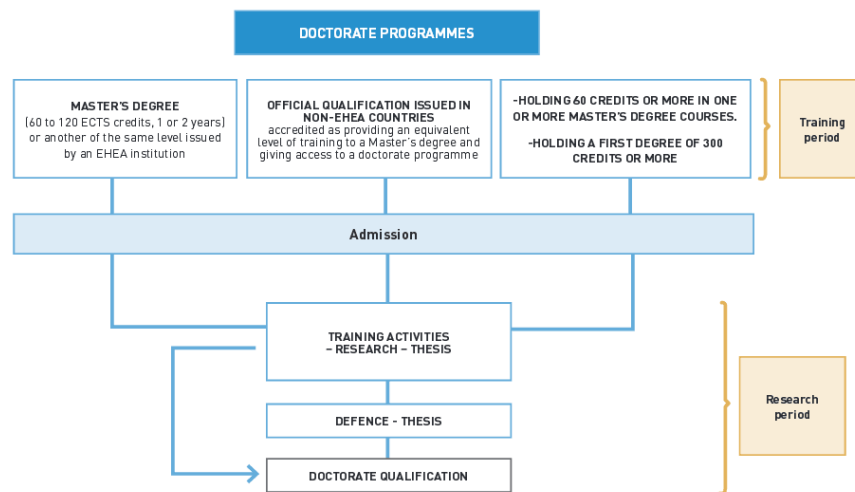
DOCTORATE PROGRAMMES

MASTER'S DEGREE
(60 to 120 ECTS credits, 1 or 2 years) or another of the same level issued by an EHEA institution

OFFICIAL QUALIFICATION ISSUED IN NON-EHEA COUNTRIES
accredited as providing an equivalent level of training to a Master's degree and giving access to a doctorate programme

-HOLDING 60 CREDITS OR MORE IN ONE OR MORE MASTER'S DEGREE COURSES.

-HOLDING A FIRST DEGREE OF 300 CREDITS OR MORE

Training period

Admission

TRAINING ACTIVITIES – RESEARCH – THESIS

DEFENCE - THESIS

DOCTORATE QUALIFICATION

Research period